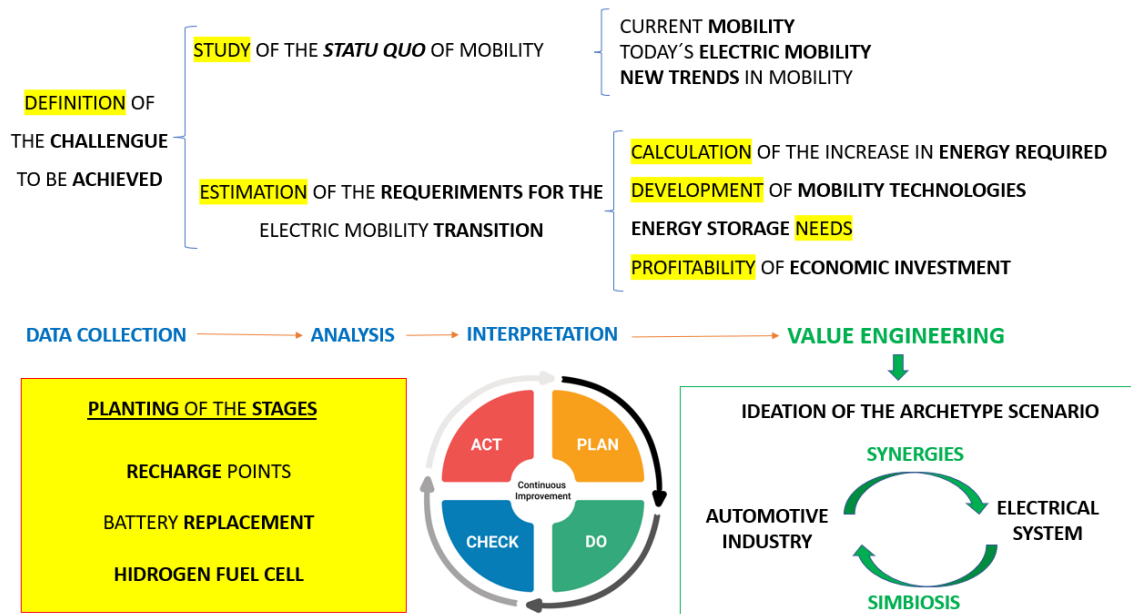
DEFINITION OF THE CHALLENGUE TO BE ACHIEVED

STUDY OF THE STATU QUO OF MOBILITY

CURRENT MOBILITY
TODAY´S ELECTRIC MOBILITY
NEW TRENDS IN MOBILITY

ESTIMATION OF THE REQUERIMENTS FOR THE ELECTRIC MOBILITY TRANSITION

CALCULATION OF THE INCREASE IN ENERGY REQUIRED
DEVELOPMENT OF MOBILITY TECHNOLOGIES
ENERGY STORAGE NEEDS
PROFITABILITY OF ECONOMIC INVESTMENT

DATA COLLECTION → ANALYSIS → INTERPRETATION → VALUE ENGINEERING

PLANTING OF THE STAGES

RECHARGE POINTS

BATTERY REPLACEMENT

HYDROGEN FUEL CELL

ACT
PLAN
Continuous Improvement
CHECK
DO

IDEATION OF THE ARCHETYPE SCENARIO

SYNERGIES

AUTOMOTIVE INDUSTRY

ELECTRICAL SYSTEM

SIMBIOSIS